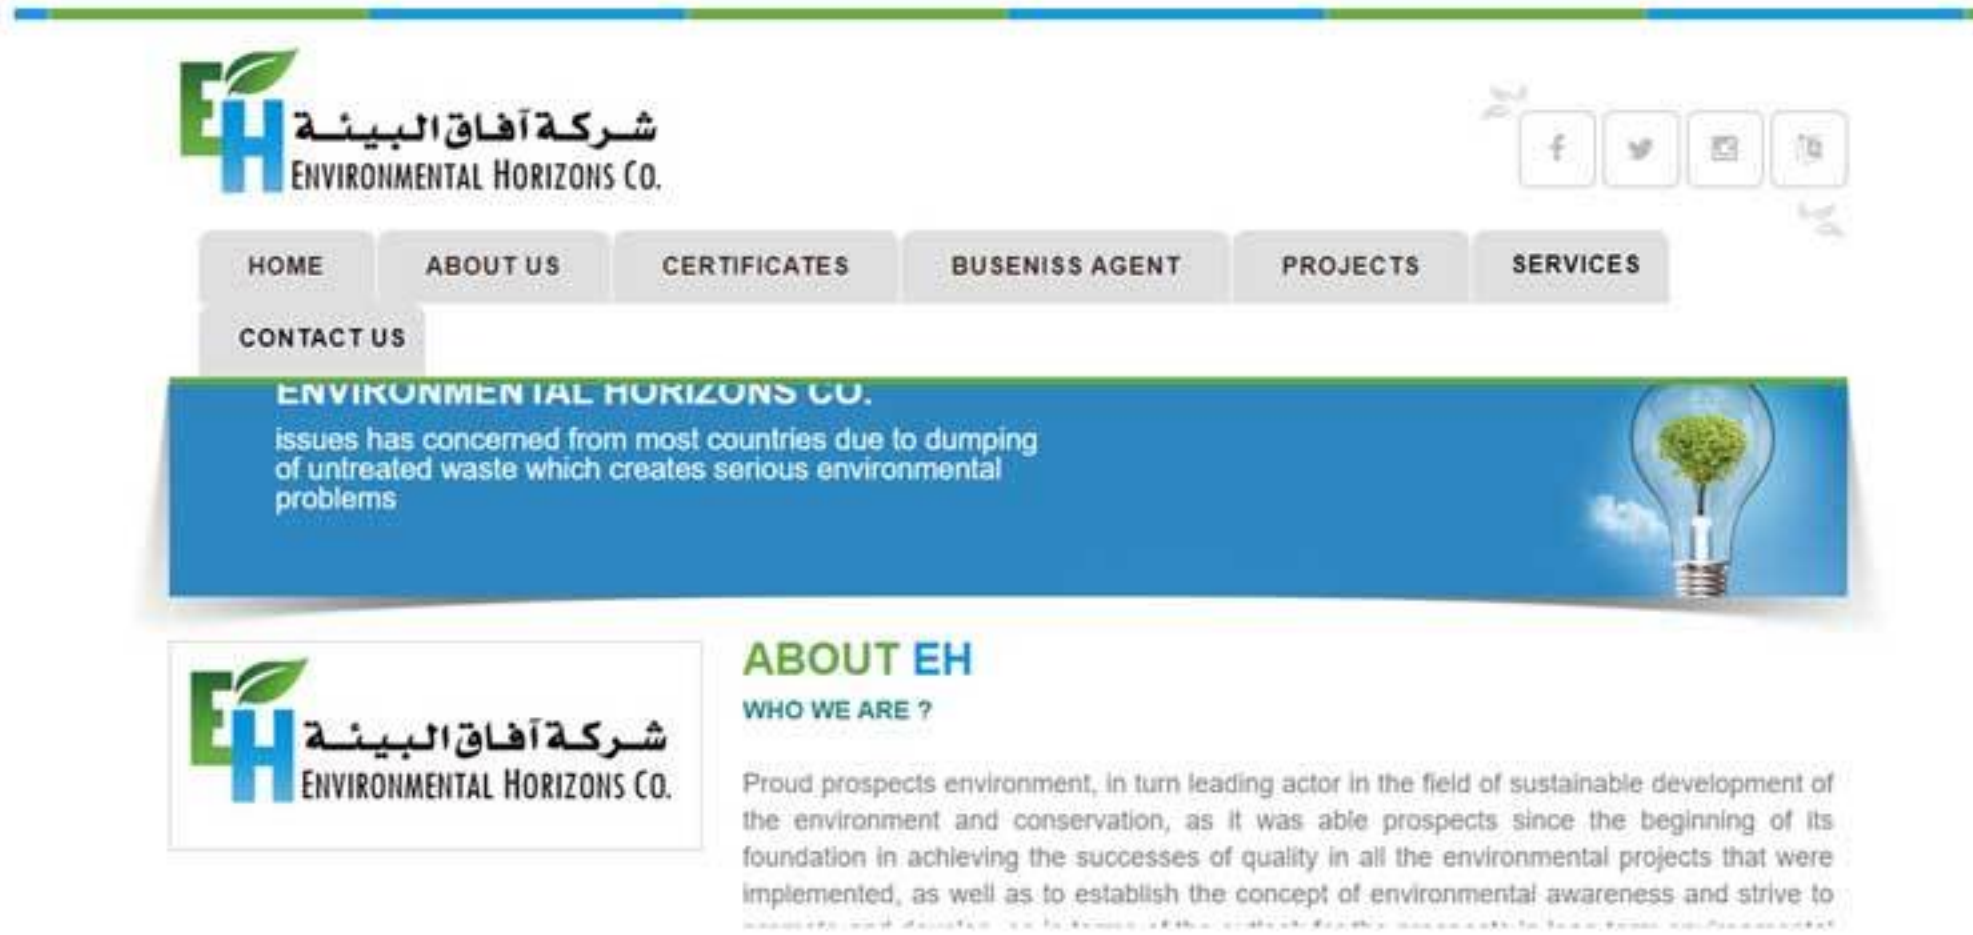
EH
شركة آفاق البيئة
ENVIRONMENTAL HORIZONS CO.

HOME
ABOUT US
CERTIFICATES
BUSENISS AGENT
PROJECTS
SERVICES
CONTACT US

ENVIRONMENTAL HORIZONS CO.
issues has concerned from most countries due to dumping of untreated waste which creates serious environmental problems

EH
شركة آفاق البيئة
ENVIRONMENTAL HORIZONS CO.

ABOUT EH
WHO WE ARE ?

Proud prospects environment, in turn leading actor in the field of sustainable development of the environment and conservation, as it was able prospects since the beginning of its foundation in achieving the successes of quality in all the environmental projects that were implemented, as well as to establish the concept of environmental awareness and strive to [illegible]